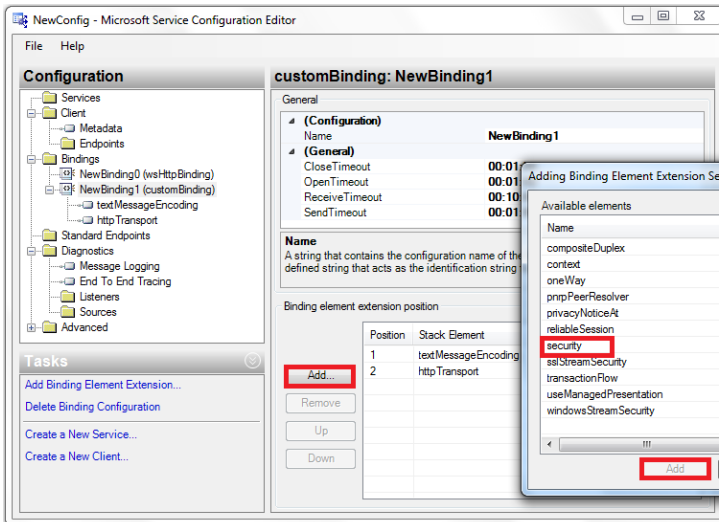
NewConfig - Microsoft Service Configuration Editor

File Help

Configuration

Services
Client
Metadata
Endpoints
Bindings
NewBinding0 (wsHttpBinding)
NewBinding1 (customBinding)
textMessageEncoding
httpTransport
Standard Endpoints
Diagnostics
Message Logging
End To End Tracing
Listeners
Sources
Advanced

Tasks

Add Binding Element Extension...
Delete Binding Configuration

Create a New Service...
Create a New Client...

customBinding: NewBinding1

General

(Configuration)
Name NewBinding1
(General)
CloseTimeout 00:01
OpenTimeout 00:01
ReceiveTimeout 00:10
SendTimeout 00:01

Name
A string that contains the configuration name of the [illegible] defined string that acts as the identification string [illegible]

Binding element extension position

| Position | Stack Element |
|---|---|
| 1 | textMessageEncoding |
| 2 | httpTransport |

Add...
Remove
Up
Down

Adding Binding Element Extension Se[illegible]

Available elements

Name
compositeDuplex
context
oneWay
pnrpPeerResolver
privacyNoticeAt
reliableSession
security
sslStreamSecurity
transactionFlow
useManagedPresentation
windowsStreamSecurity

Add